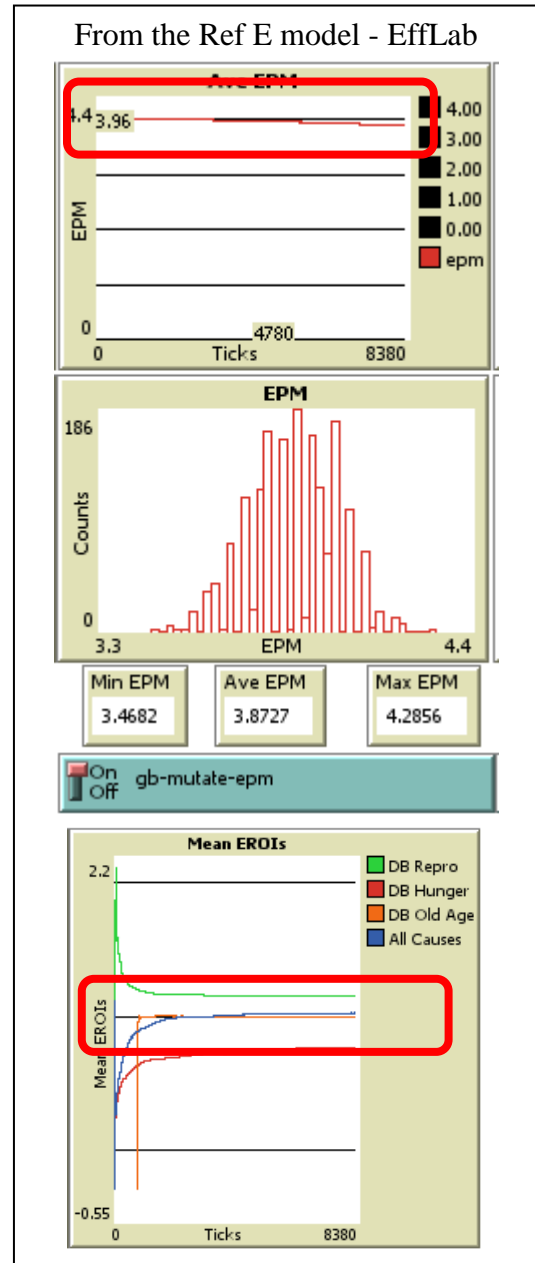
From the Ref E model - EffLab

Ave EPM

4.4 3.96

EPM

0

4780

0 Ticks 8380

4.00
3.00
2.00
1.00
0.00
epm

EPM

186

Counts

0

3.3 EPM 4.4

Min EPM
3.4682

Ave EPM
3.8727

Max EPM
4.2856

On Off gb-mutate-epm

Mean EROIs

2.2

Mean EROIs

-0.55

0 Ticks 8380

DB Repro
DB Hunger
DB Old Age
All Causes